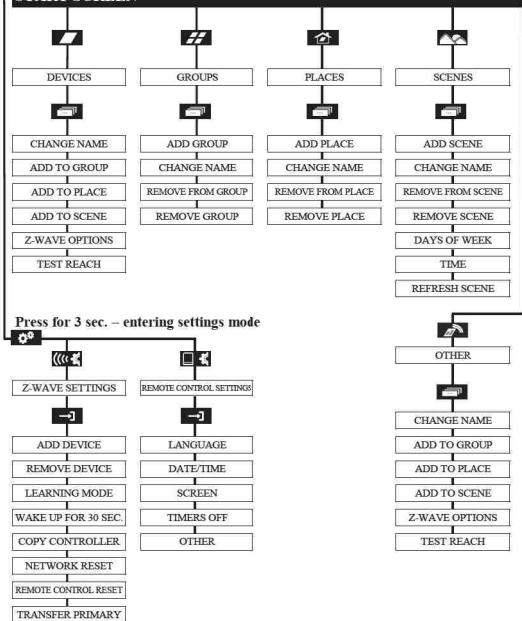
DEVICES

CHANGE NAME
ADD TO GROUP
ADD TO PLACE
ADD TO SCENE
Z-WAVE OPTIONS
TEST REACH

GROUPS

ADD GROUP
CHANGE NAME
REMOVE FROM GROUP
REMOVE GROUP

PLACES

ADD PLACE
CHANGE NAME
REMOVE FROM PLACE
REMOVE PLACE

SCENES

ADD SCENE
CHANGE NAME
REMOVE FROM SCENE
REMOVE SCENE
DAYS OF WEEK
TIME
REFRESH SCENE

Press for 3 sec. – entering settings mode

Z-WAVE SETTINGS

ADD DEVICE
REMOVE DEVICE
LEARNING MODE
WAKE UP FOR 30 SEC.
COPY CONTROLLER
NETWORK RESET
REMOTE CONTROL RESET
TRANSFER PRIMARY

REMOTE CONTROL SETTINGS

LANGUAGE
DATE/TIME
SCREEN
TIMERS OFF
OTHER

OTHER

CHANGE NAME
ADD TO GROUP
ADD TO PLACE
ADD TO SCENE
Z-WAVE OPTIONS
TEST REACH